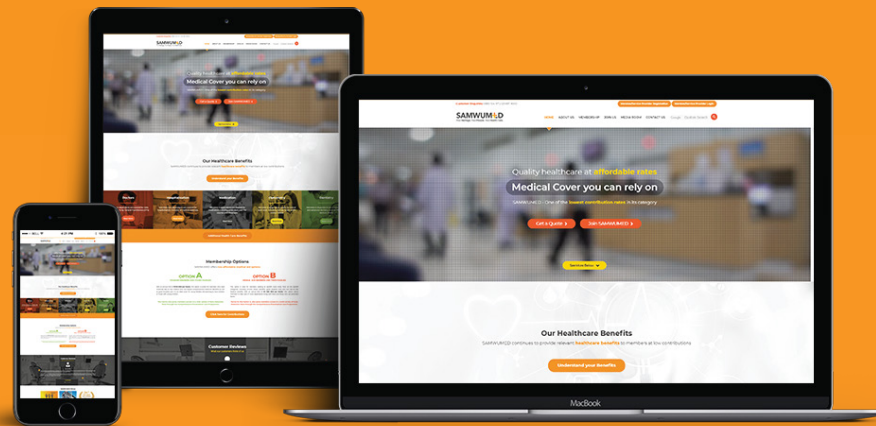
SAMWUMED

Quality healthcare at affordable rates
Medical Cover you can rely on
SAMWUMED - One of the lowest contribution rates in its category

Get a Quote
Join SAMWUMED

Services Menu

Our Healthcare Benefits
SAMWUMED continues to provide relevant healthcare benefits to members at low contributions

Understand your Benefits

Membership Options
OPTION A
OPTION B

Customer Reviews

MacBook